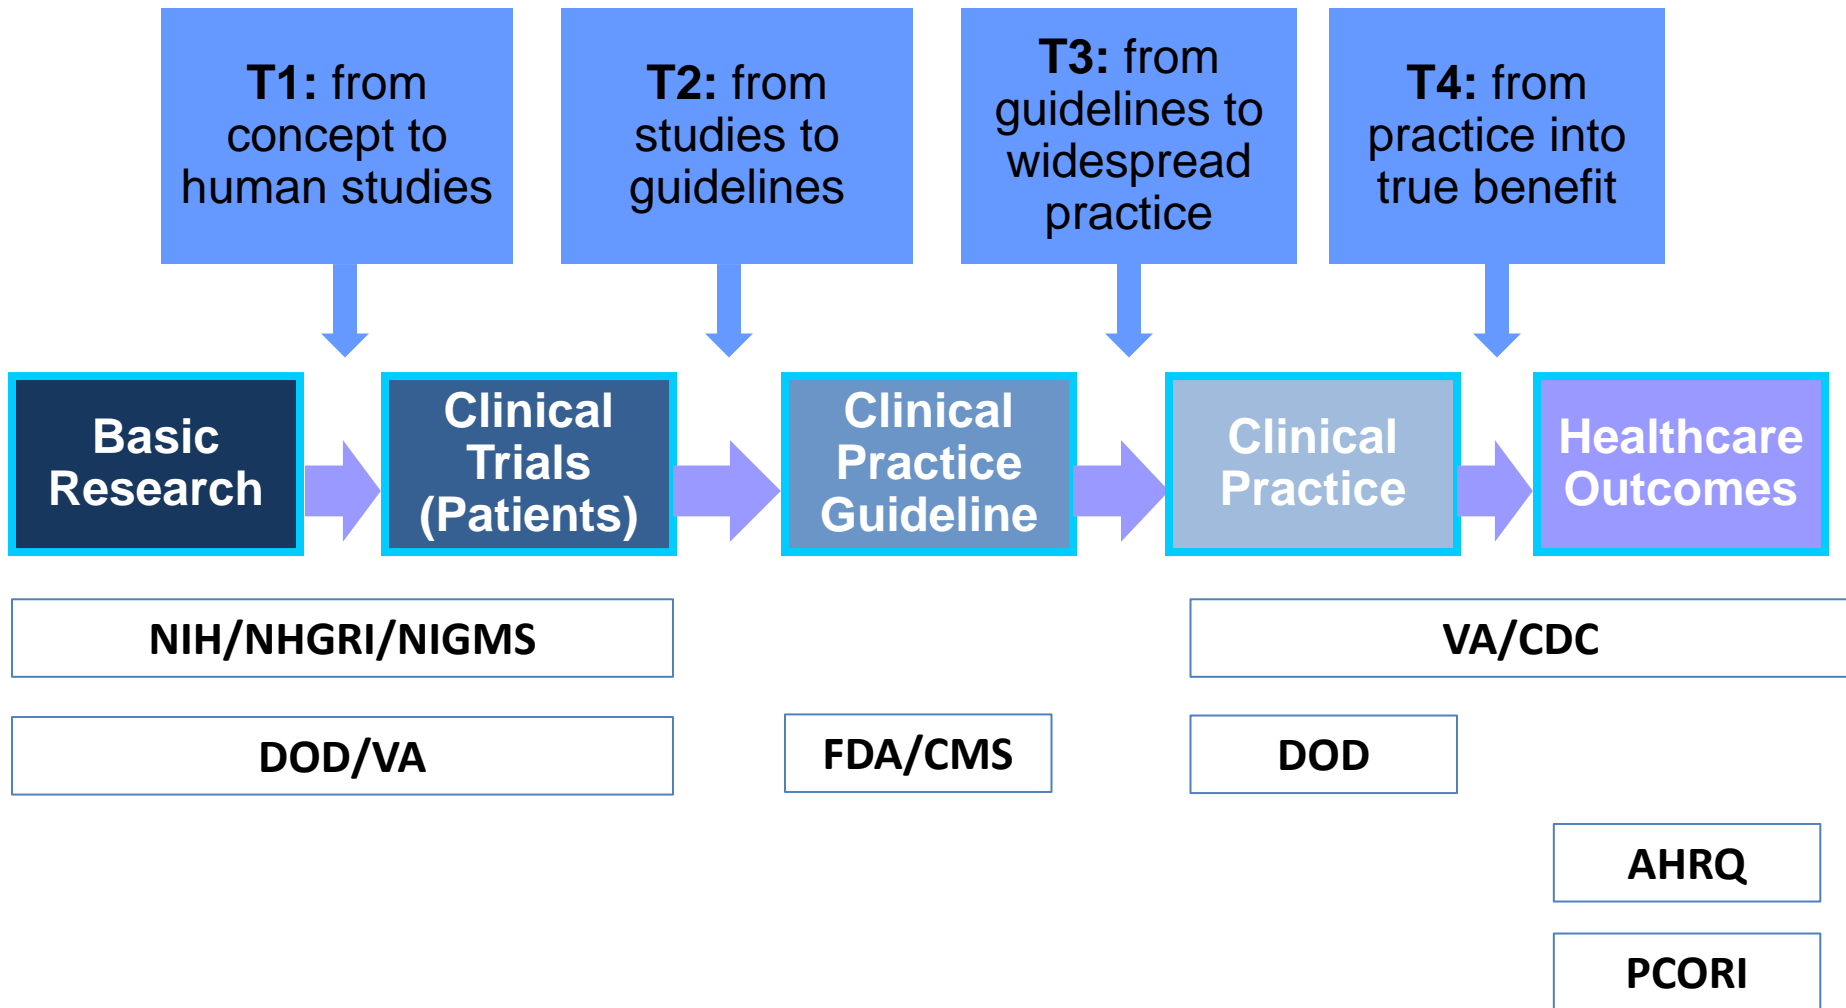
**T1:** from concept to human studies

**T2:** from studies to guidelines

**T3:** from guidelines to widespread practice

**T4:** from practice into true benefit

Basic Research

Clinical Trials (Patients)

Clinical Practice Guideline

Clinical Practice

Healthcare Outcomes

NIH/NHGRI/NIGMS

VA/CDC

DOD/VA

FDA/CMS

DOD

AHRQ

PCORI